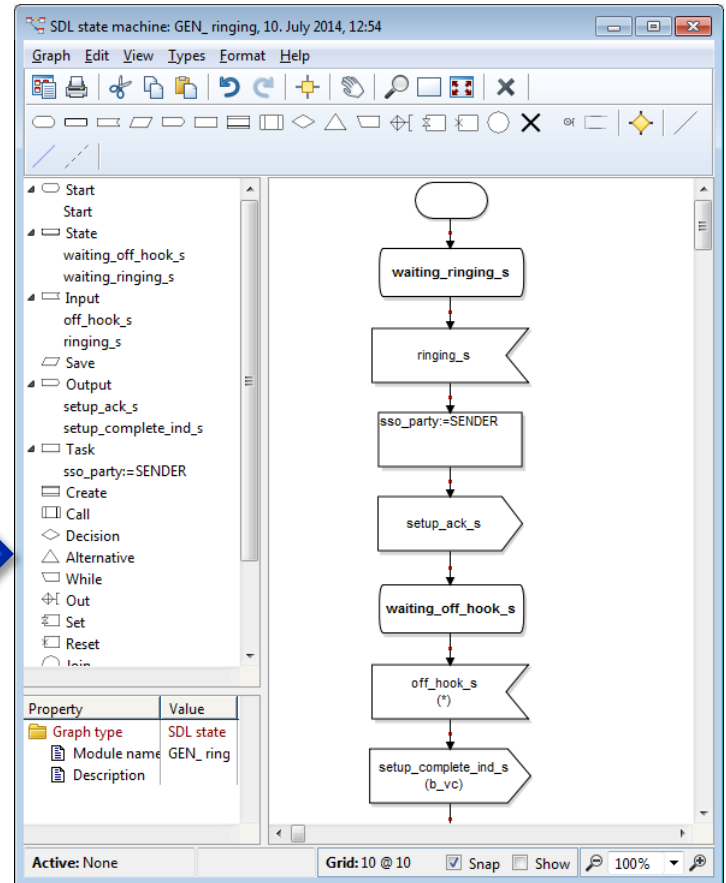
SDL state machine: GEN_ ringing, 10. July 2014, 12:54

Graph Edit View Types Format Help

Start
Start
State
waiting_off_hook_s
waiting_ringing_s
Input
off_hook_s
ringing_s
Save
Output
setup_ack_s
setup_complete_ind_s
Task
sso_party:=SENDER
Create
Call
Decision
Alternative
While
Out
Set
Reset
Join

| Property | Value |
|---|---|
| Graph type | SDL state |
| Module name | GEN_ ring |
| Description | |

waiting_ringing_s
ringing_s
sso_party:=SENDER
setup_ack_s
waiting_off_hook_s
off_hook_s
(*)
setup_complete_ind_s
(b_vc)

Active: None
Grid: 10 @ 10
Snap
Show
100%